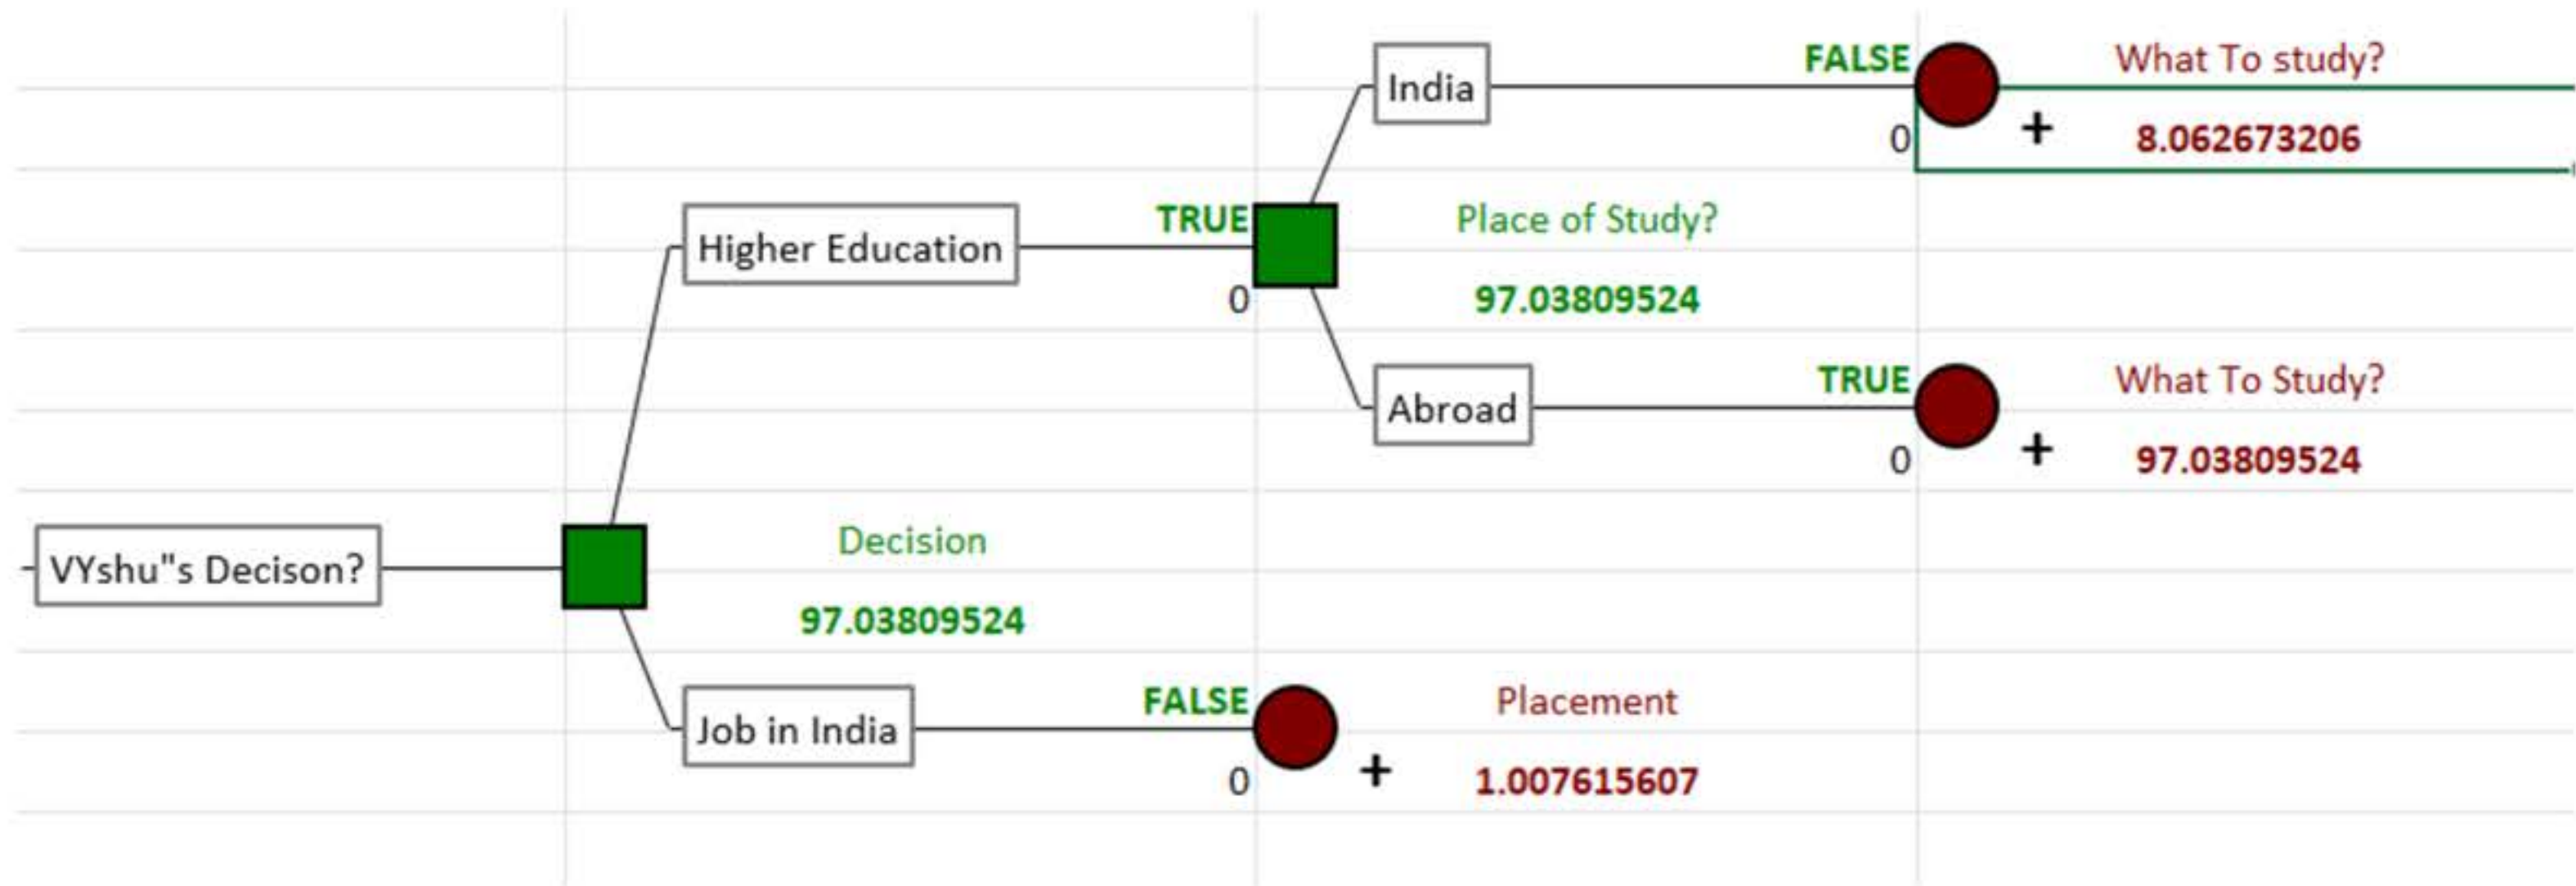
India

FALSE

What To study?

0

+

8.062673206

Higher Education

TRUE

Place of Study?

0

97.03809524

Abroad

TRUE

What To Study?

0

+

97.03809524

VYshu"s Decison?

Decision

97.03809524

Job in India

FALSE

Placement

0

+

1.007615607